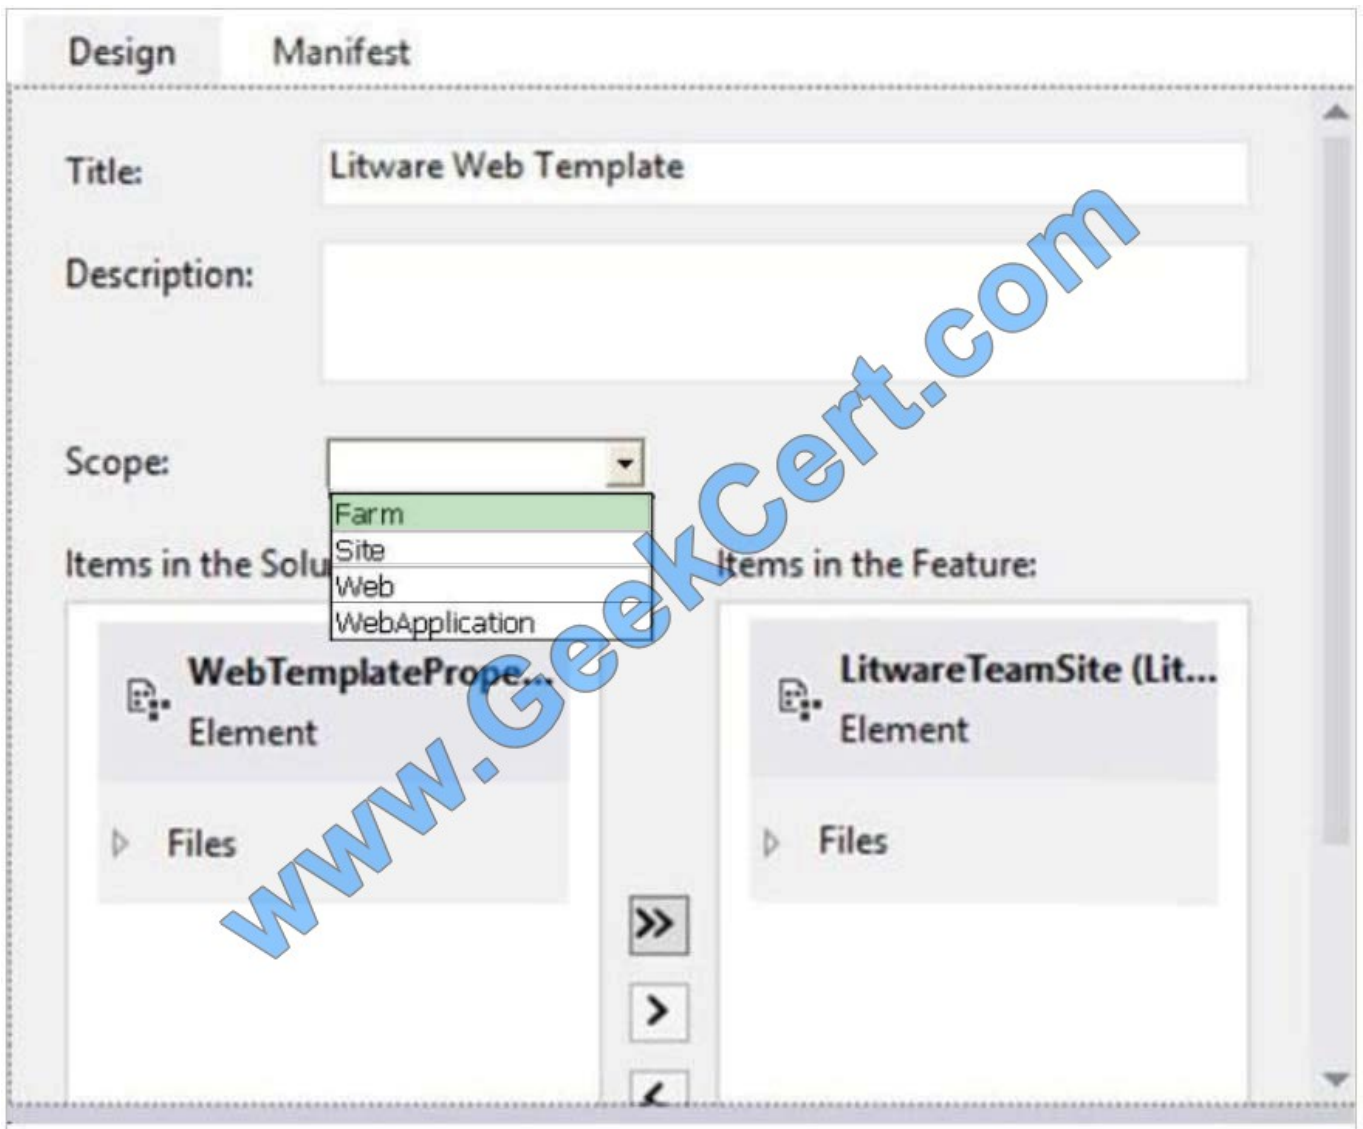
Design Manifest

Title: Litware Web Template

Description:

Scope:

Farm
Site
Web
WebApplication

Items in the Solu

Items in the Feature:

WebTemplatePrope...
Element

Files

LitwareTeamSite (Lit...
Element

Files

>>
>
<

www.GeekCert.com